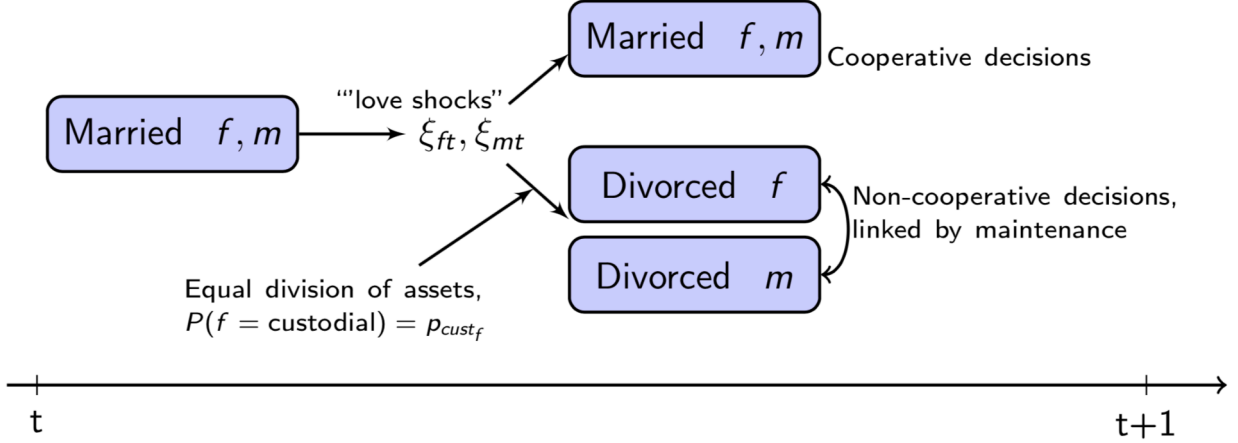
Married $f, m$

"'love shocks"
$\xi_{ft}, \xi_{mt}$

Married $f, m$

Cooperative decisions

Divorced $f$

Divorced $m$

Non-cooperative decisions, linked by maintenance

Equal division of assets,
$P(f = \text{custodial}) = p_{cust_f}$

t

t+1